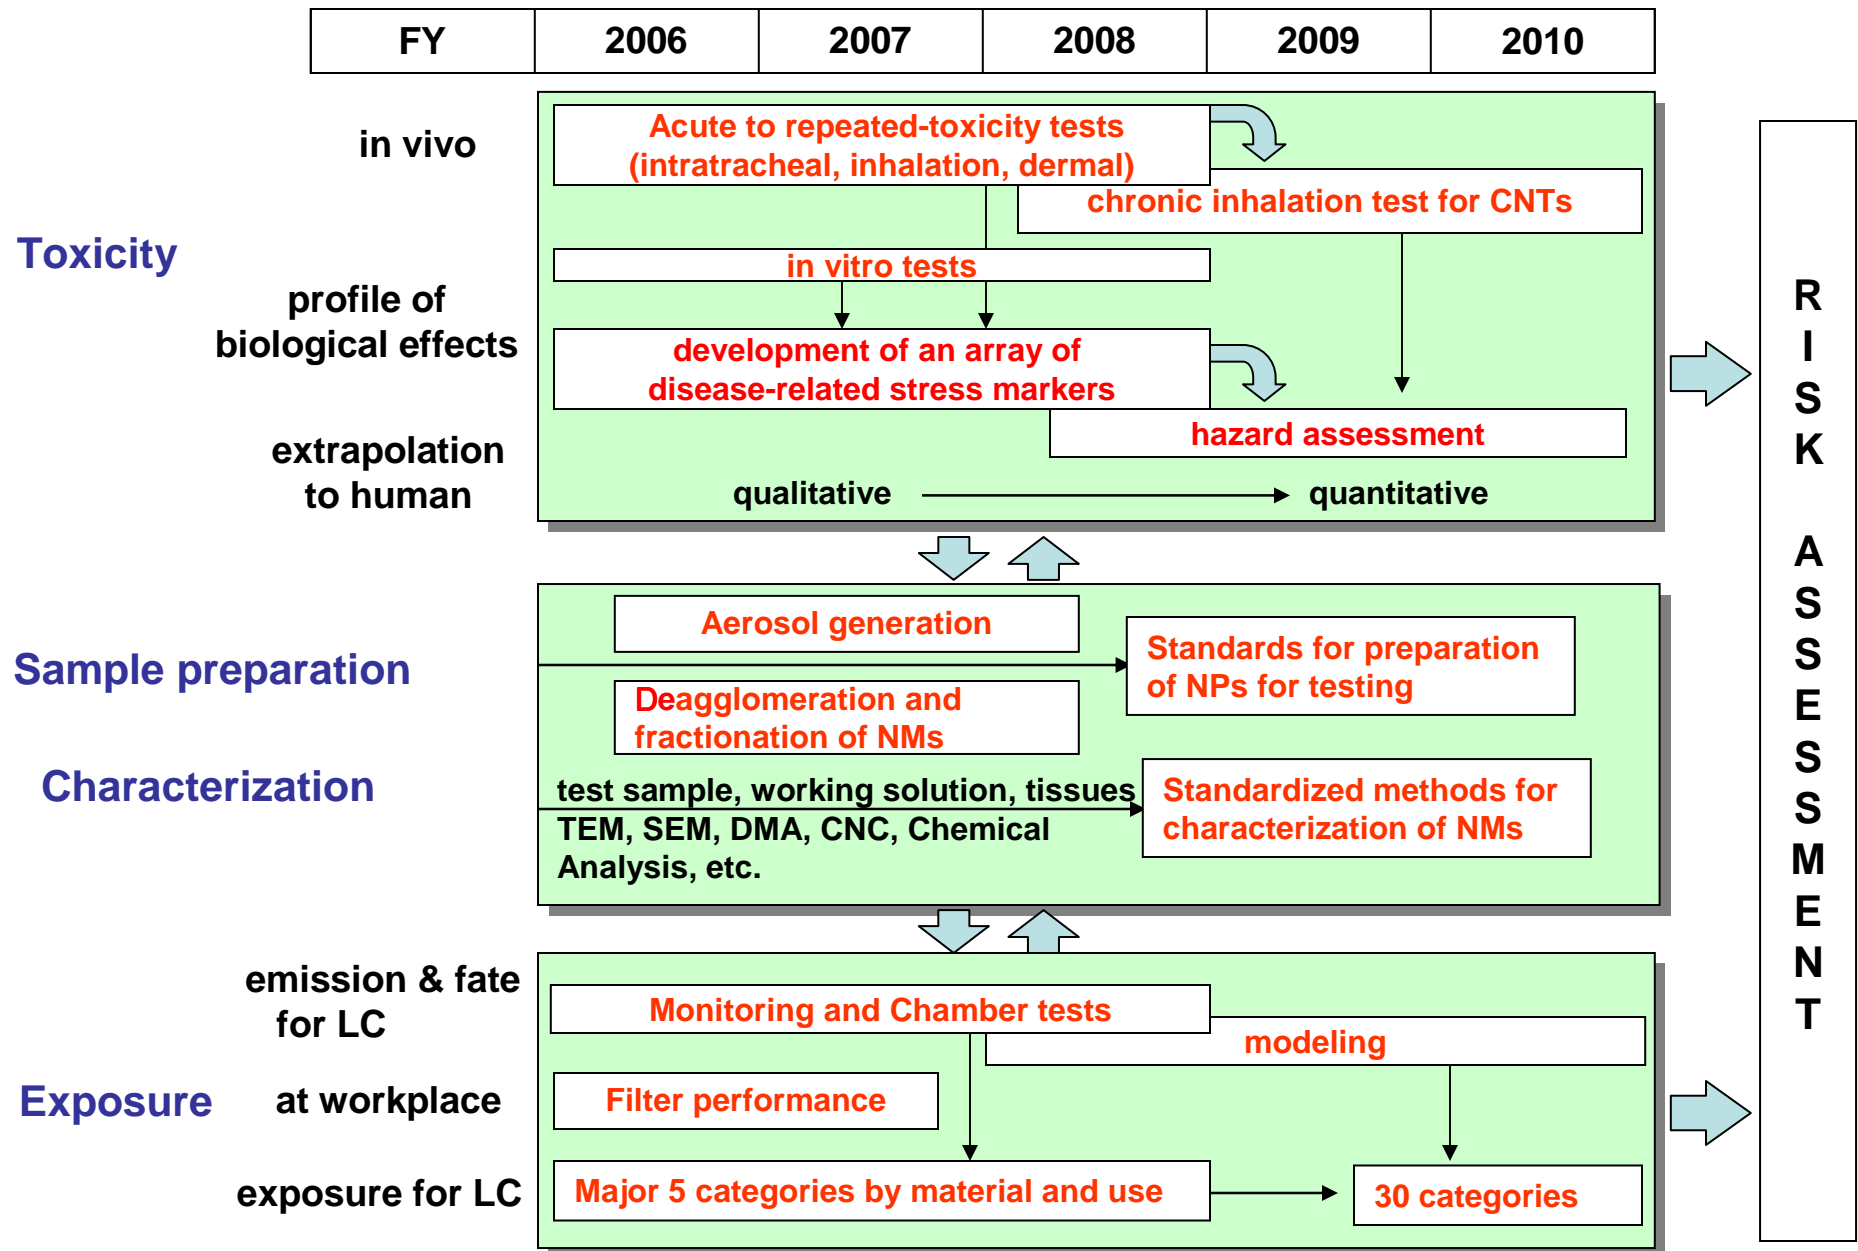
| FY | 2006 | 2007 | 2008 | 2009 | 2010 |
|---|---|---|---|---|---|

Toxicity

in vivo

Acute to repeated-toxicity tests (intratracheal, inhalation, dermal)

chronic inhalation test for CNTs

profile of biological effects

in vitro tests

development of an array of disease-related stress markers

extrapolation to human

hazard assessment

qualitative → quantitative

Sample preparation

Aerosol generation

Standards for preparation of NPs for testing

Deagglomeration and fractionation of NMs

Characterization

test sample, working solution, tissues

TEM, SEM, DMA, CNC, Chemical Analysis, etc.

Standardized methods for characterization of NMs

Exposure

emission & fate for LC

Monitoring and Chamber tests

modeling

at workplace

Filter performance

exposure for LC

Major 5 categories by material and use

30 categories

RISK ASSESSMENT